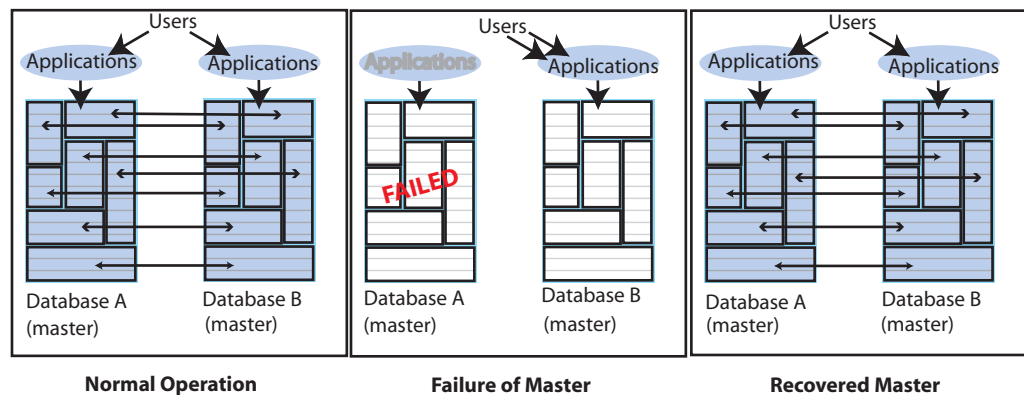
Users

Applications

Applications

Database A (master)

Database B (master)

Users

Applications

Applications

FAILED

Database A (master)

Database B (master)

Users

Applications

Applications

Database A (master)

Database B (master)

Normal Operation

Failure of Master

Recovered Master